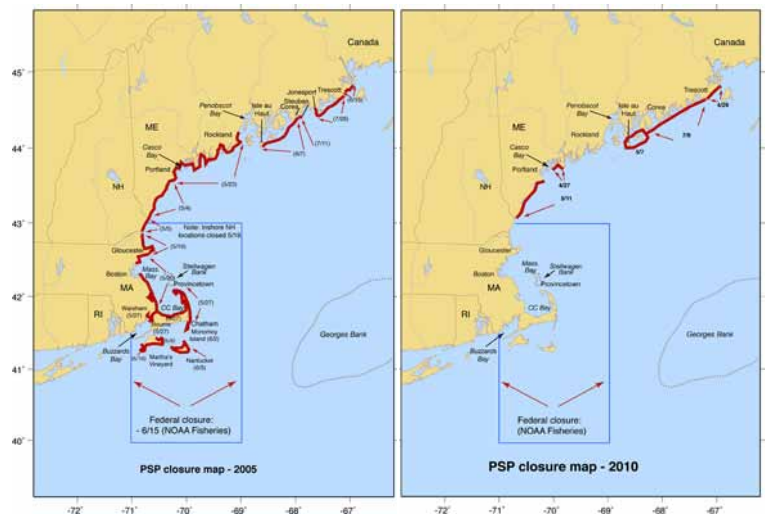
45°
44°
43°
42°
41°
40°

Canada
ME
NH
MA
RI
Penobscot Bay
Isle au Haut
Steuben
Jonesport
Corea
Trescott
(6/10)
(7/05)
(7/11)
(6/7)
Rockland
Casco Bay
Portland
(5/03)
(5/4)
(5/5)
Note: Inshore NH locations closed 5/16
(5/16)
Gloucester
Mass Bay
Boston
Stellwagen Bank
(5/26)
Provincetown
(5/27)
CC Bay
Wareham (5/27)
(5/27)
Chatham
Monomoy Island (6/2)
(6/8)
Buzzards Bay
(6/16)
Martha's Vineyard
Nantucket (6/3)
Georges Bank
Federal closure: - 6/15 (NOAA Fisheries)
PSP closure map - 2005

-72° -71° -70° -69° -68° -67°

Canada
ME
NH
MA
RI
Penobscot Bay
Isle au Haut
Corea
Trescott
4/29
7/9
6/7
Rockland
Casco Bay
Portland
4/27
5/11
Gloucester
Mass Bay
Boston
Stellwagen Bank
Provincetown
CC Bay
Buzzards Bay
Georges Bank
Federal closure: (NOAA Fisheries)
PSP closure map - 2010

-72° -71° -70° -69° -68° -67°